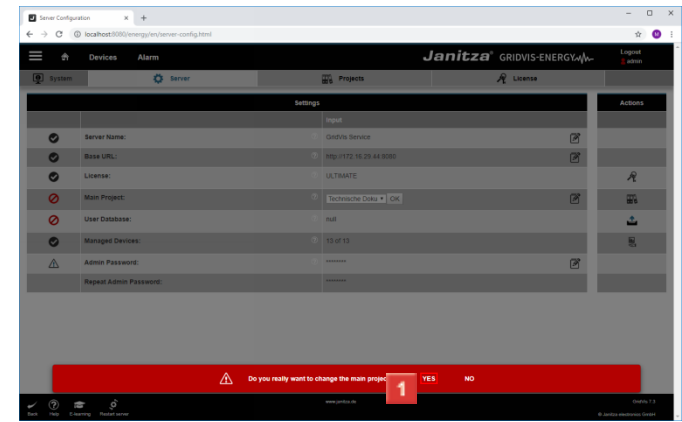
Server Configuration

localhost:8080/energy/en/server-config.html

Devices Alarm

Janitza® GRIDVIS-ENERGY

Logout
admin

System

Server

Projects

License

Settings

Actions

Input

Server Name:

GridVis Service

Base URL:

http://172.16.29.44:8080

License:

ULTIMATE

Main Project:

Technische Doku OK

User Database:

null

Managed Devices:

13 of 13

Admin Password:

********

Repeat Admin Password:

********

Do you really want to change the main projec

1

YES

NO

Back Help E-learning Restart server

www.janitza.de

GridVis 7.3

© Janitza electronics GmbH